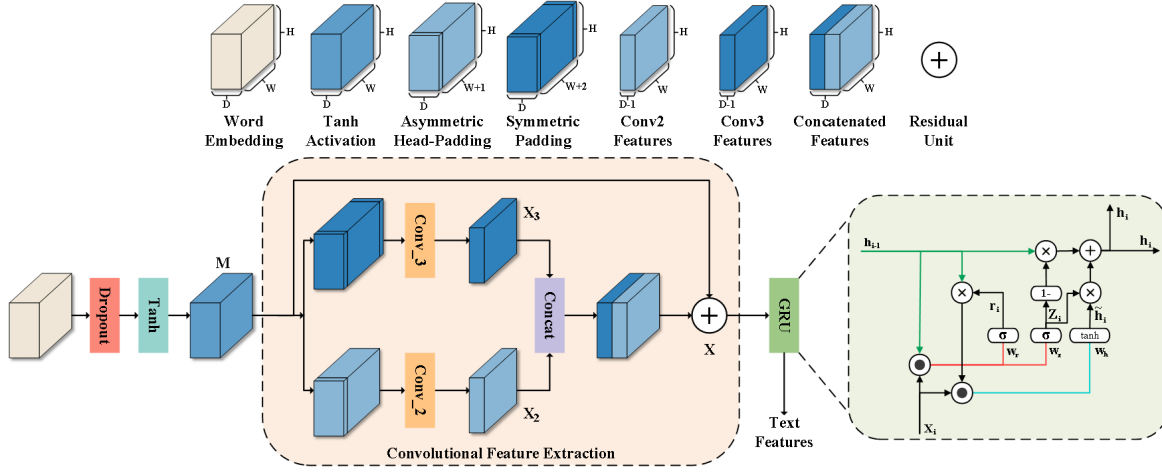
H
W
D
Word Embedding

H
W
D
Tanh Activation

H
W+1
D
Asymmetric Head-Padding

H
W+2
D
Symmetric Padding

H
D-1
Conv2 Features

H
D-1
Conv3 Features

H
W
D
Concatenated Features

$+$
Residual Unit

Dropout
Tanh
M
Conv_3
$X_3$
Concat
$+$
X
Conv_2
$X_2$
Convolutional Feature Extraction
GRU
Text Features

$h_{i-1}$
$h_i$
$h_i$
$\times$
$+$
$\times$
1-
$\times$
$r_i$
$Z_i$
$\tilde{h}_i$
σ
σ
tanh
$w_r$
$w_z$
$w_h$
$X_i$